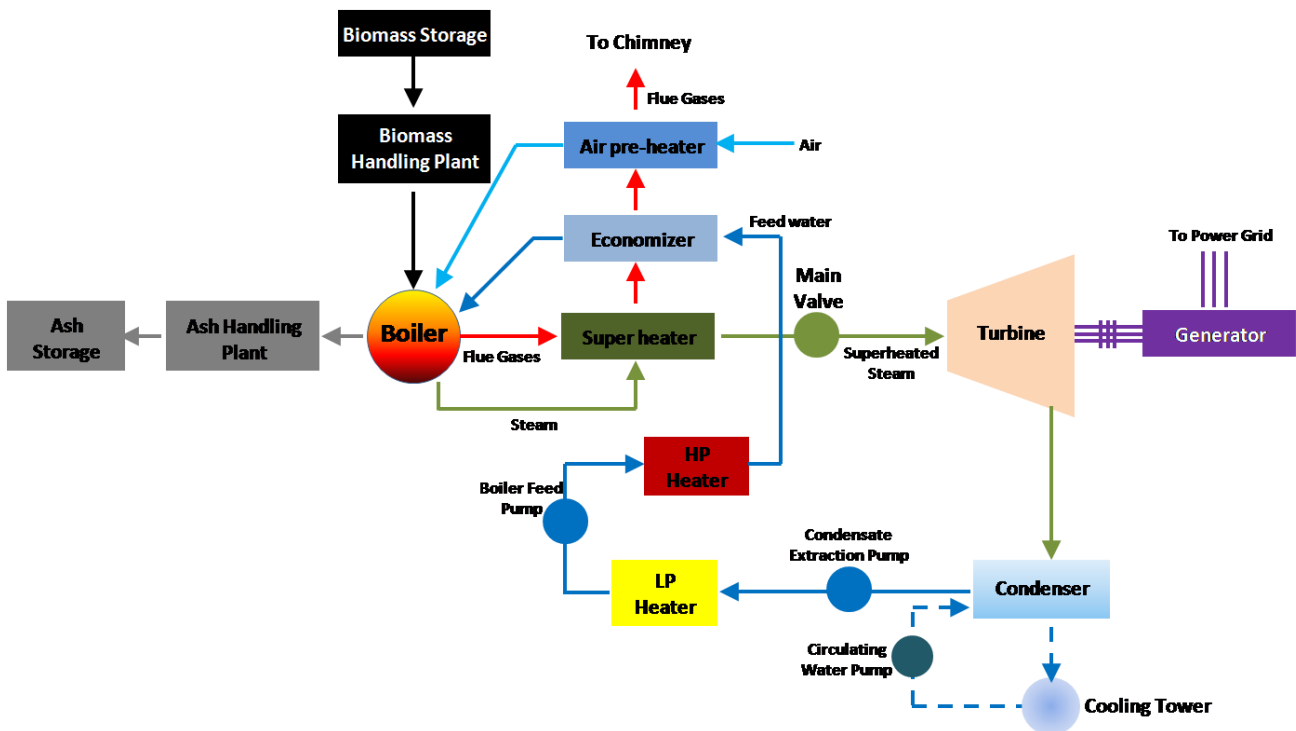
Biomass Storage

Biomass Handling Plant

To Chimney

Flue Gases

Air pre-heater

Air

Feed water

Economizer

Main Valve

To Power Grid

Ash Storage

Ash Handling Plant

Boiler

Flue Gases

Super heater

Superheated Steam

Turbine

Generator

Steam

HP Heater

Boiler Feed Pump

Condensate Extraction Pump

LP Heater

Condenser

Circulating Water Pump

Cooling Tower